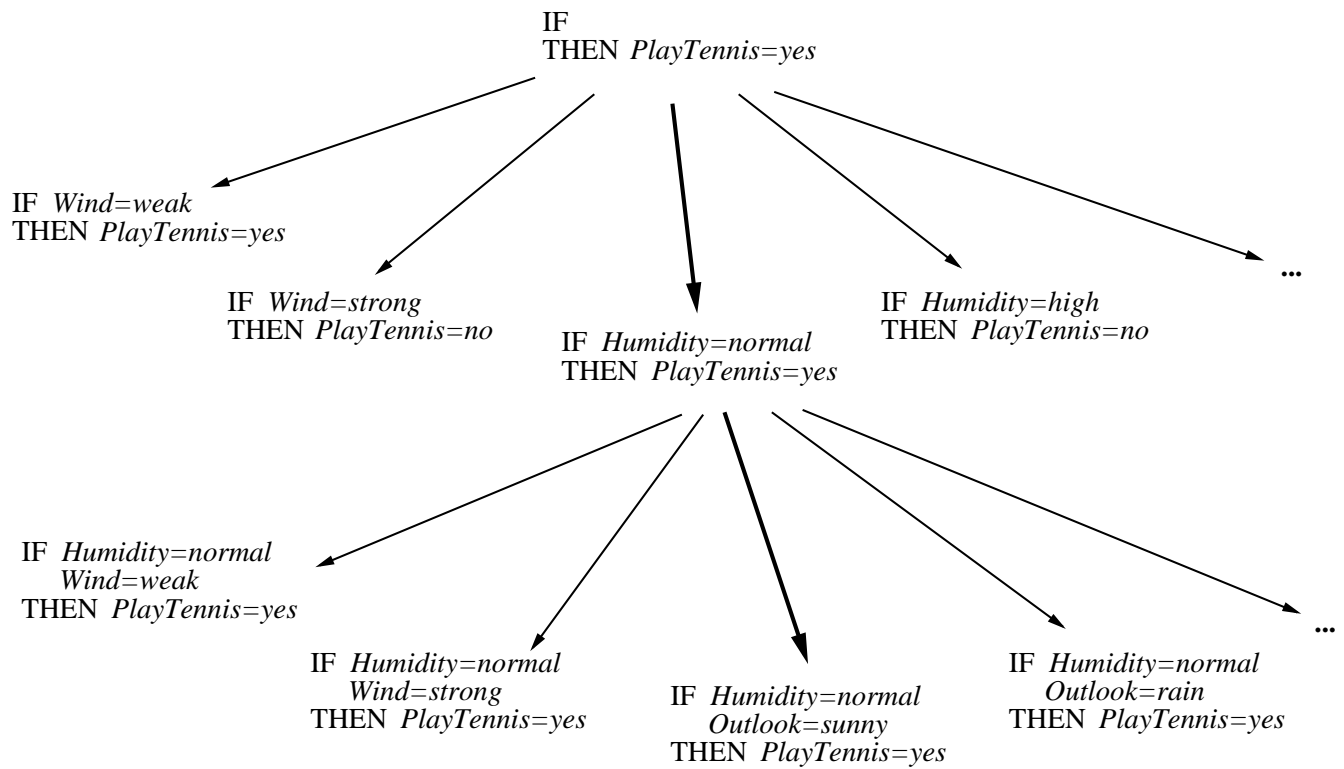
IF
THEN PlayTennis=yes

IF Wind=weak
THEN PlayTennis=yes

IF Wind=strong
THEN PlayTennis=no

IF Humidity=normal
THEN PlayTennis=yes

IF Humidity=high
THEN PlayTennis=no

...

IF Humidity=normal
Wind=weak
THEN PlayTennis=yes

IF Humidity=normal
Wind=strong
THEN PlayTennis=yes

IF Humidity=normal
Outlook=sunny
THEN PlayTennis=yes

IF Humidity=normal
Outlook=rain
THEN PlayTennis=yes

...